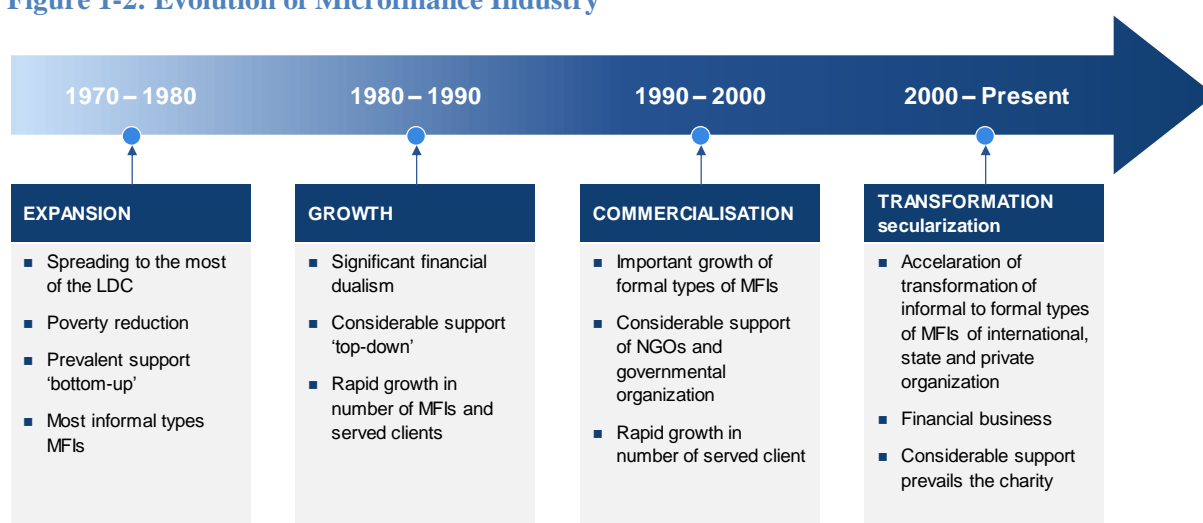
Figure 1-2. Evolution of Microfinance Industry

1970 – 1980

1980 – 1990

1990 – 2000

2000 – Present

EXPANSION

- Spreading to the most of the LDC
- Poverty reduction
- Prevalent support 'bottom-up'
- Most informal types MFIs

GROWTH

- Significant financial dualism
- Considerable support 'top-down'
- Rapid growth in number of MFIs and served clients

COMMERCIALISATION

- Important growth of formal types of MFIs
- Considerable support of NGOs and governmental organization
- Rapid growth in number of served client

TRANSFORMATION secularization

- Accelaration of transformation of informal to formal types of MFIs of international, state and private organization
- Financial business
- Considerable support prevails the charity